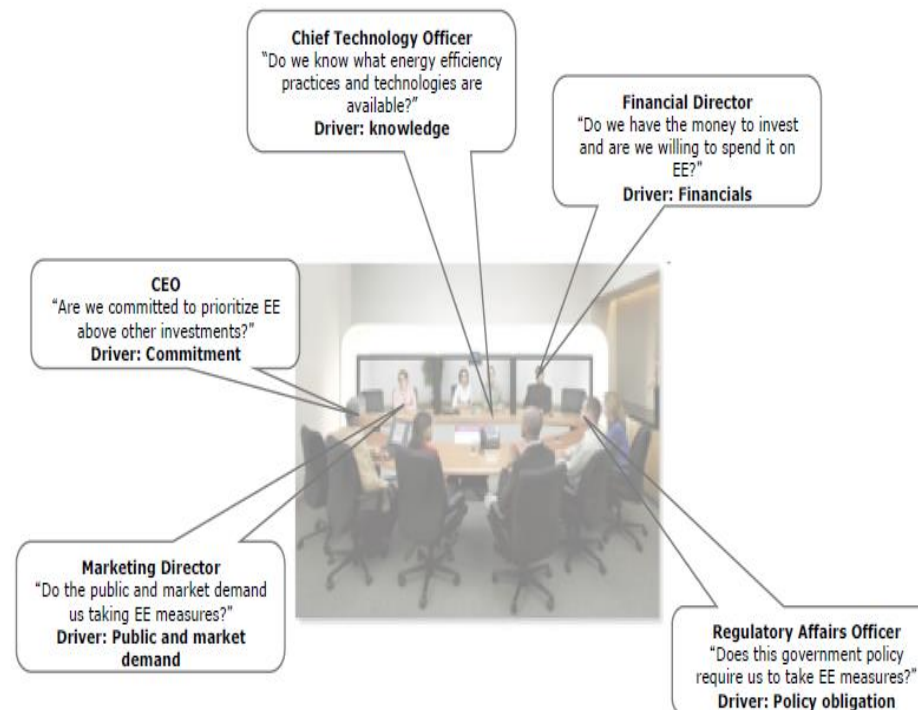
**Chief Technology Officer**
"Do we know what energy efficiency practices and technologies are available?"
**Driver: knowledge**

**Financial Director**
"Do we have the money to invest and are we willing to spend it on EE?"
**Driver: Financials**

**CEO**
"Are we committed to prioritize EE above other investments?"
**Driver: Commitment**

**Marketing Director**
"Do the public and market demand us taking EE measures?"
**Driver: Public and market demand**

**Regulatory Affairs Officer**
"Does this government policy require us to take EE measures?"
**Driver: Policy obligation**